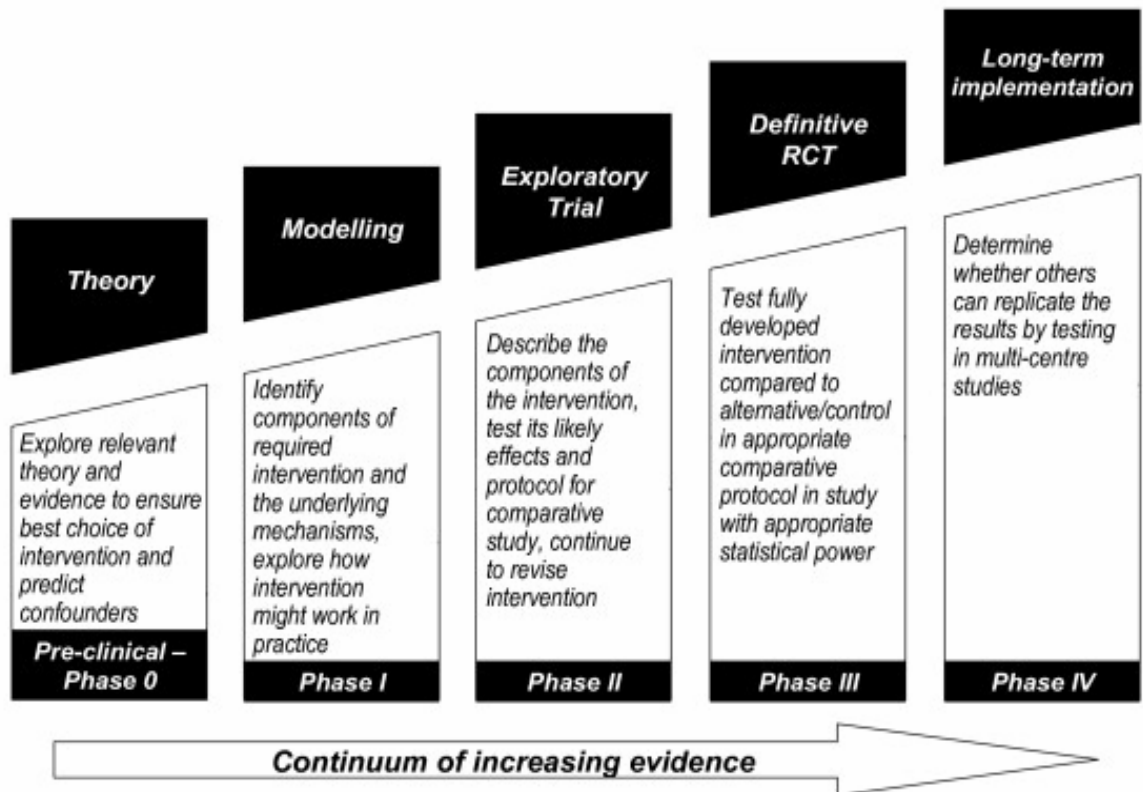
Theory

Explore relevant theory and evidence to ensure best choice of intervention and predict confounders

Pre-clinical – Phase 0

Modelling

Identify components of required intervention and the underlying mechanisms, explore how intervention might work in practice

Phase I

Exploratory Trial

Describe the components of the intervention, test its likely effects and protocol for comparative study, continue to revise intervention

Phase II

Definitive RCT

Test fully developed intervention compared to alternative/control in appropriate comparative protocol in study with appropriate statistical power

Phase III

Long-term implementation

Determine whether others can replicate the results by testing in multi-centre studies

Phase IV

Continuum of increasing evidence